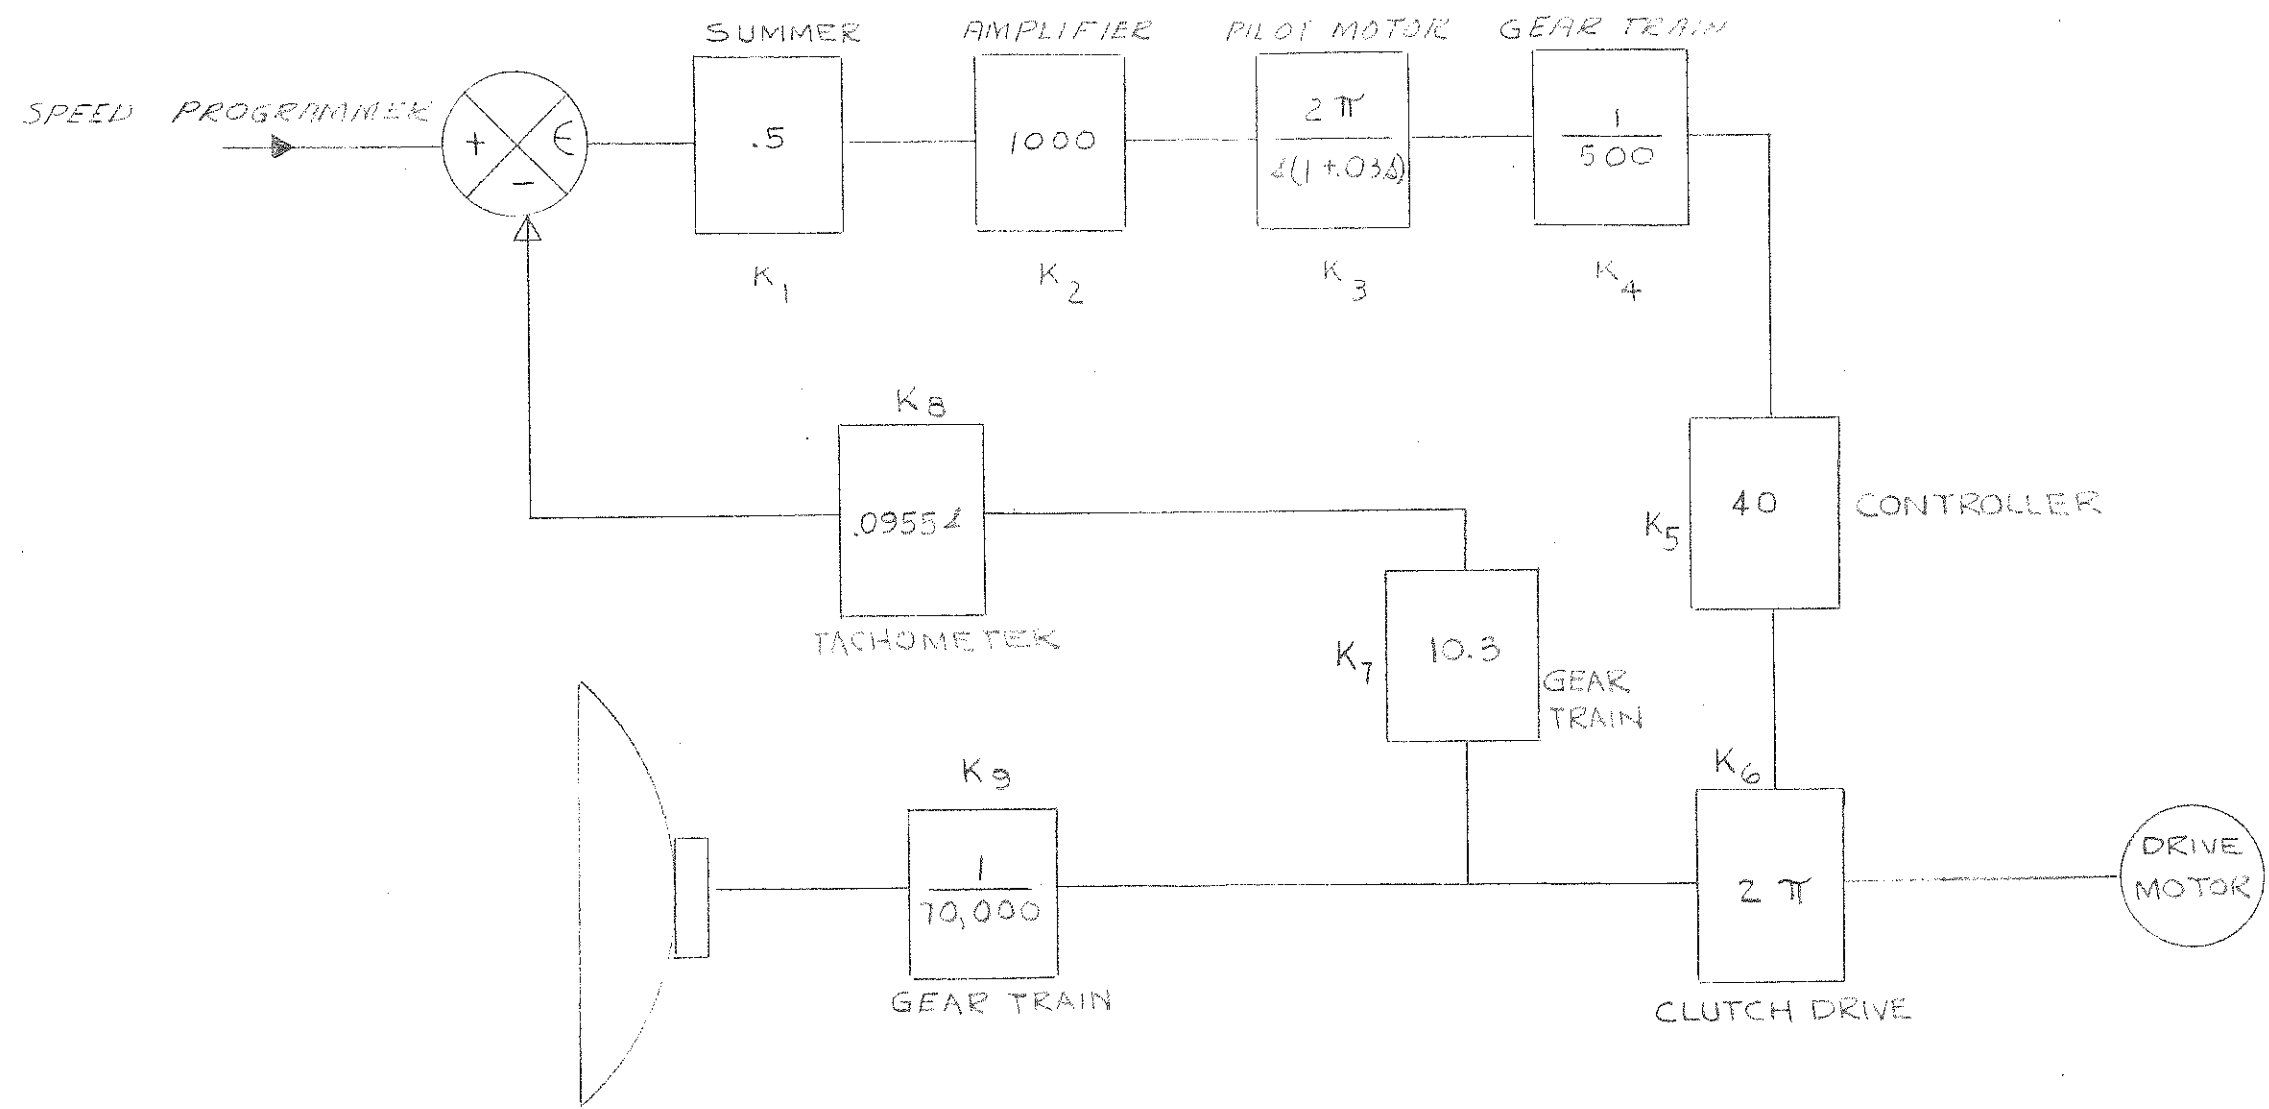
SUMMER
AMPLIFIER
PILOT MOTOR
GEAR TRAIN

SPEED PROGRAMMER

+
−
$\epsilon$

.5
$K_1$

1000
$K_2$

$\frac{2\pi}{s(1+.03s)}$
$K_3$

$\frac{1}{500}$
$K_4$

$K_8$
.0955s
TACHOMETER

$K_5$
40
CONTROLLER

$K_7$
10.3
GEAR TRAIN

$K_9$
$\frac{1}{70,000}$
GEAR TRAIN

$K_6$
2 $\pi$
CLUTCH DRIVE

DRIVE MOTOR